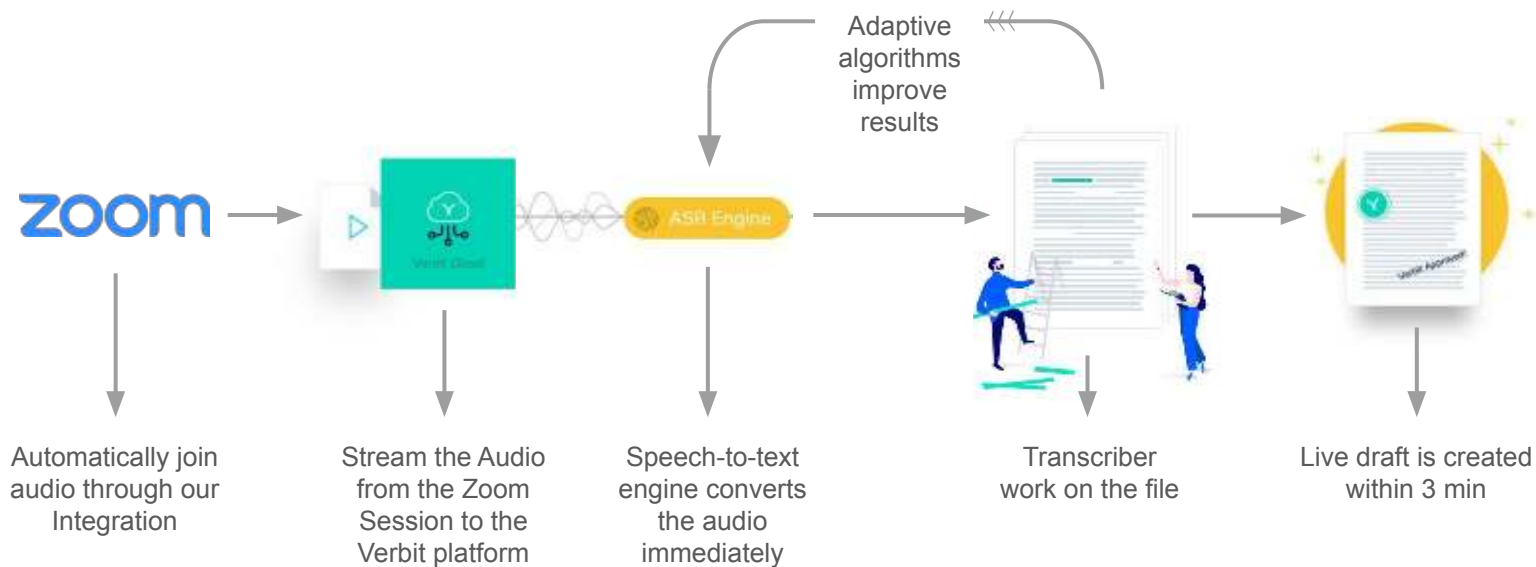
Adaptive algorithms improve results

zoom

Verbit Cloud

ASR Engine

Verbit Approved

Automatically join audio through our Integration

Stream the Audio from the Zoom Session to the Verbit platform

Speech-to-text engine converts the audio immediately

Transcriber work on the file

Live draft is created within 3 min